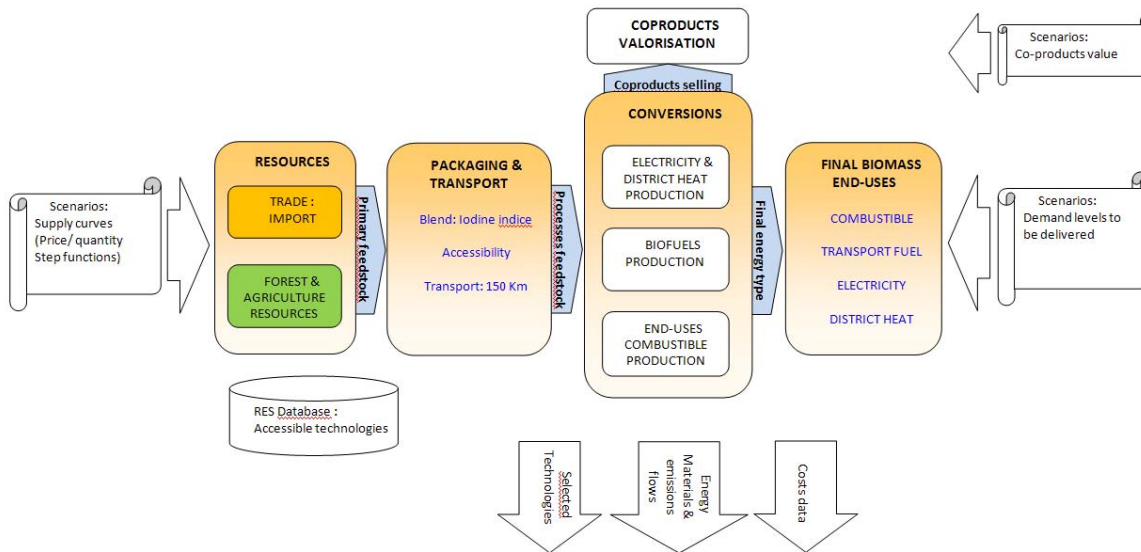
COPRODUCTS VALORISATION

Scenarios: Co-products value

Coproducts selling

CONVERSIONS

Scenarios: Supply curves (Price/ quantity Step functions)

RESOURCES

TRADE : IMPORT

FOREST & AGRICULTURE RESOURCES

Primary feedstock

PACKAGING & TRANSPORT

Blend: Iodine indice

Accessibility

Transport: 150 Km

Processes feedstock

ELECTRICITY & DISTRICT HEAT PRODUCTION

BIOFUELS PRODUCTION

END-USES COMBUSTIBLE PRODUCTION

Final energy type

FINAL BIOMASS END-USES

COMBUSTIBLE

TRANSPORT FUEL

ELECTRICITY

DISTRICT HEAT

Scenarios: Demand levels to be delivered

RES Database : Accessible technologies

Selected Technologies

Energy Materials & emissions flows

Costs data